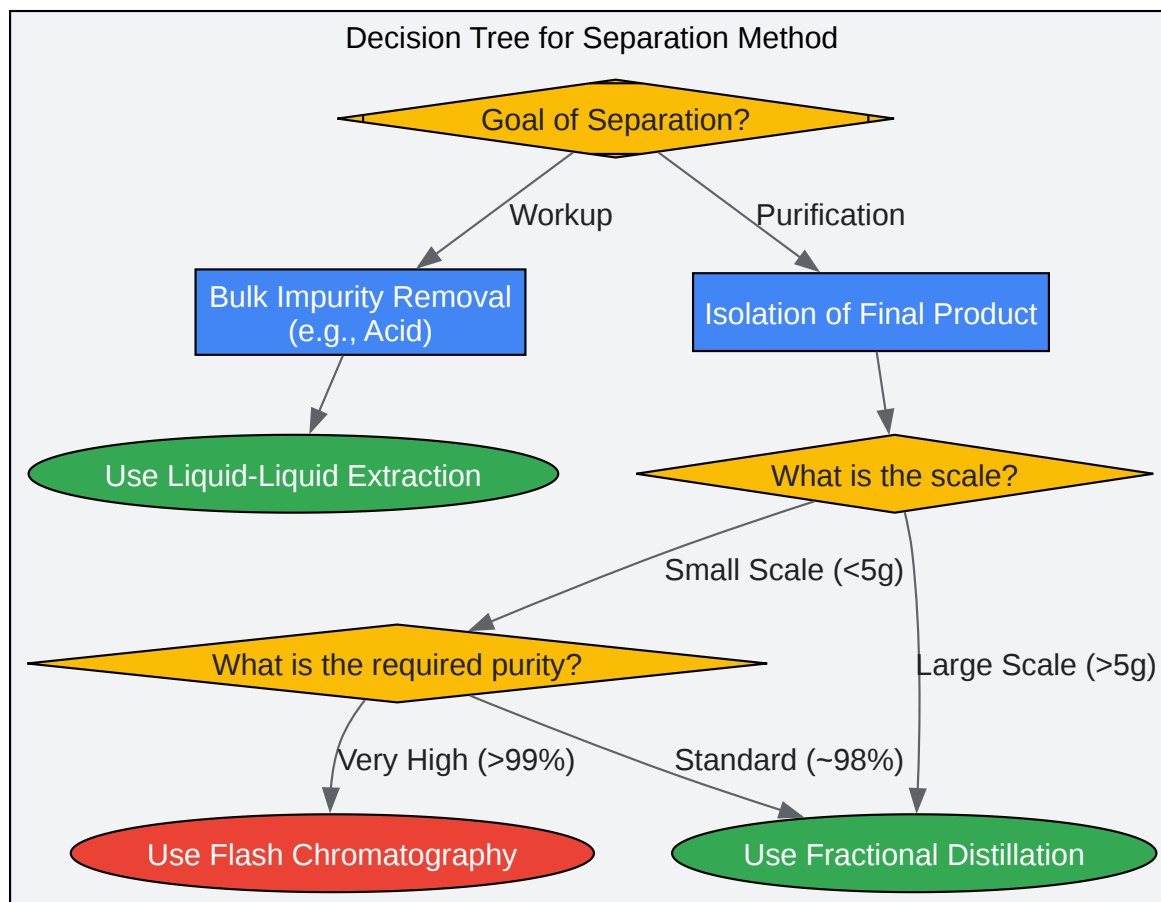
Decision Tree for Separation Method

Goal of Separation?

Workup

Purification

Bulk Impurity Removal (e.g., Acid)

Isolation of Final Product

Use Liquid-Liquid Extraction

What is the scale?

Small Scale (<5g)

Large Scale (>5g)

What is the required purity?

Very High (>99%)

Standard (~98%)

Use Flash Chromatography

Use Fractional Distillation